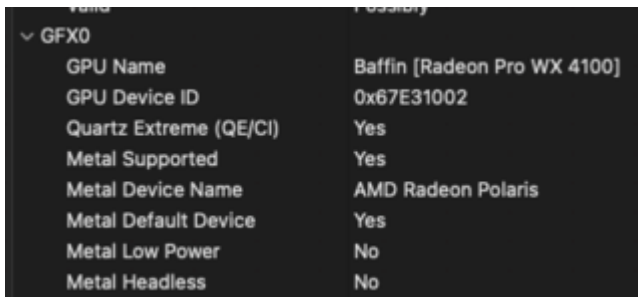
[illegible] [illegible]

∨ GFX0

| | |
|---|---|
| GPU Name | Baffin [Radeon Pro WX 4100] |
| GPU Device ID | 0x67E31002 |
| Quartz Extreme (QE/CI) | Yes |
| Metal Supported | Yes |
| Metal Device Name | AMD Radeon Polaris |
| Metal Default Device | Yes |
| Metal Low Power | No |
| Metal Headless | No |